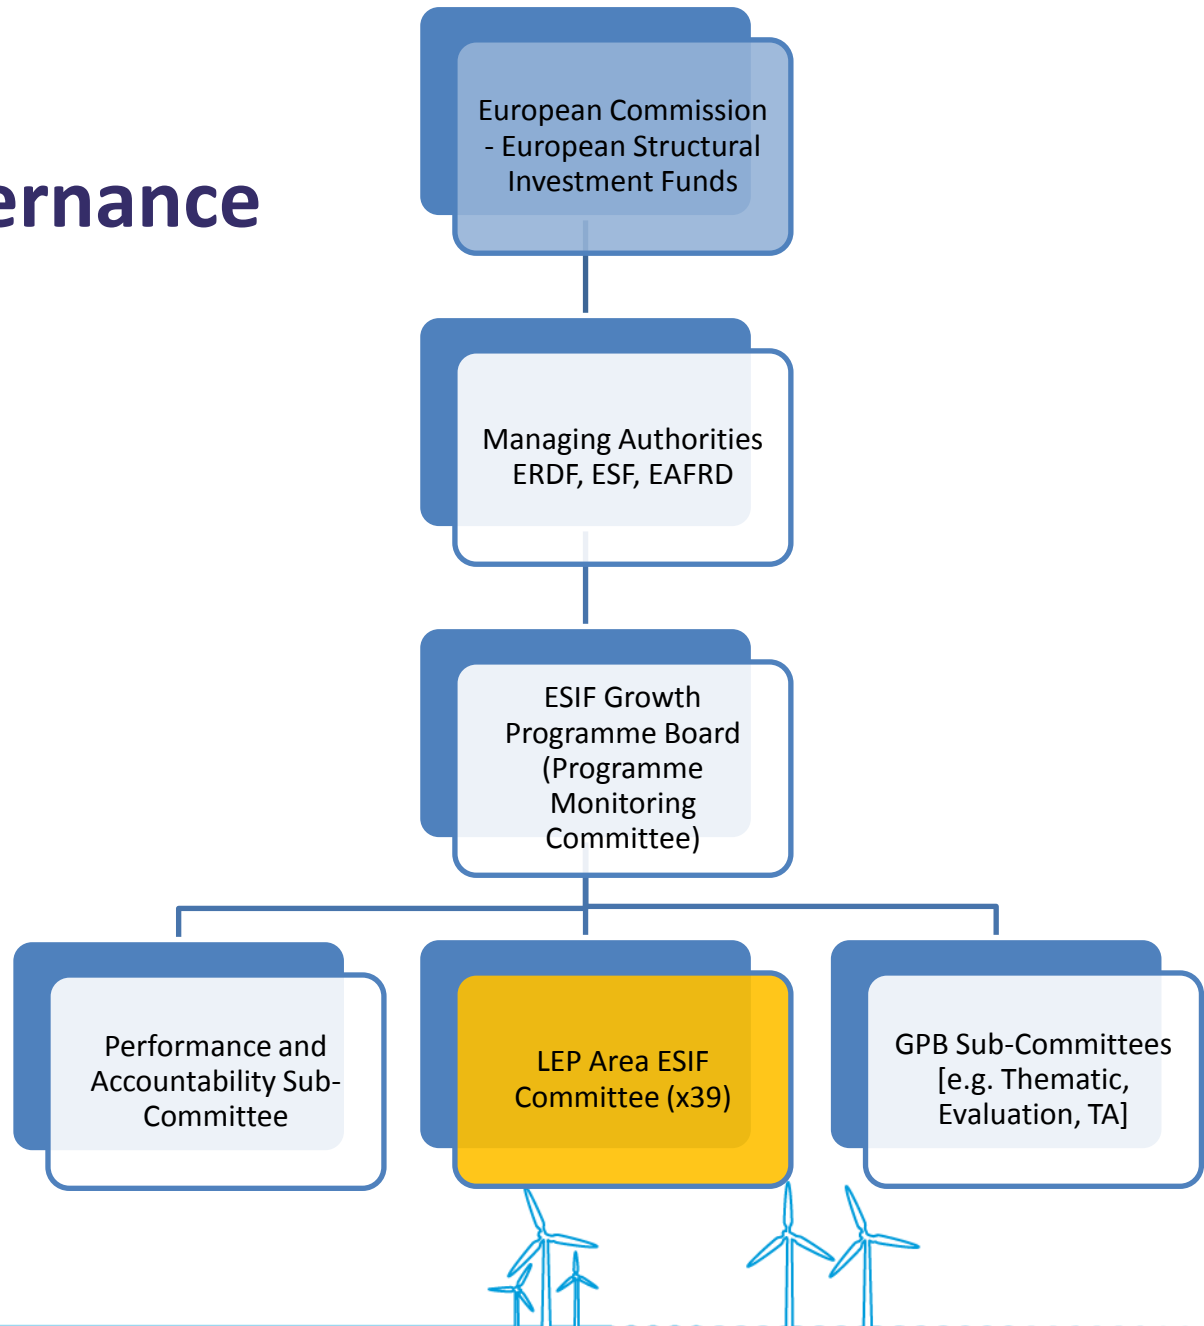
ernance

European Commission - European Structural Investment Funds

Managing Authorities ERDF, ESF, EAFRD

ESIF Growth Programme Board (Programme Monitoring Committee)

Performance and Accountability Sub-Committee

LEP Area ESIF Committee (x39)

GPB Sub-Committees [e.g. Thematic, Evaluation, TA]